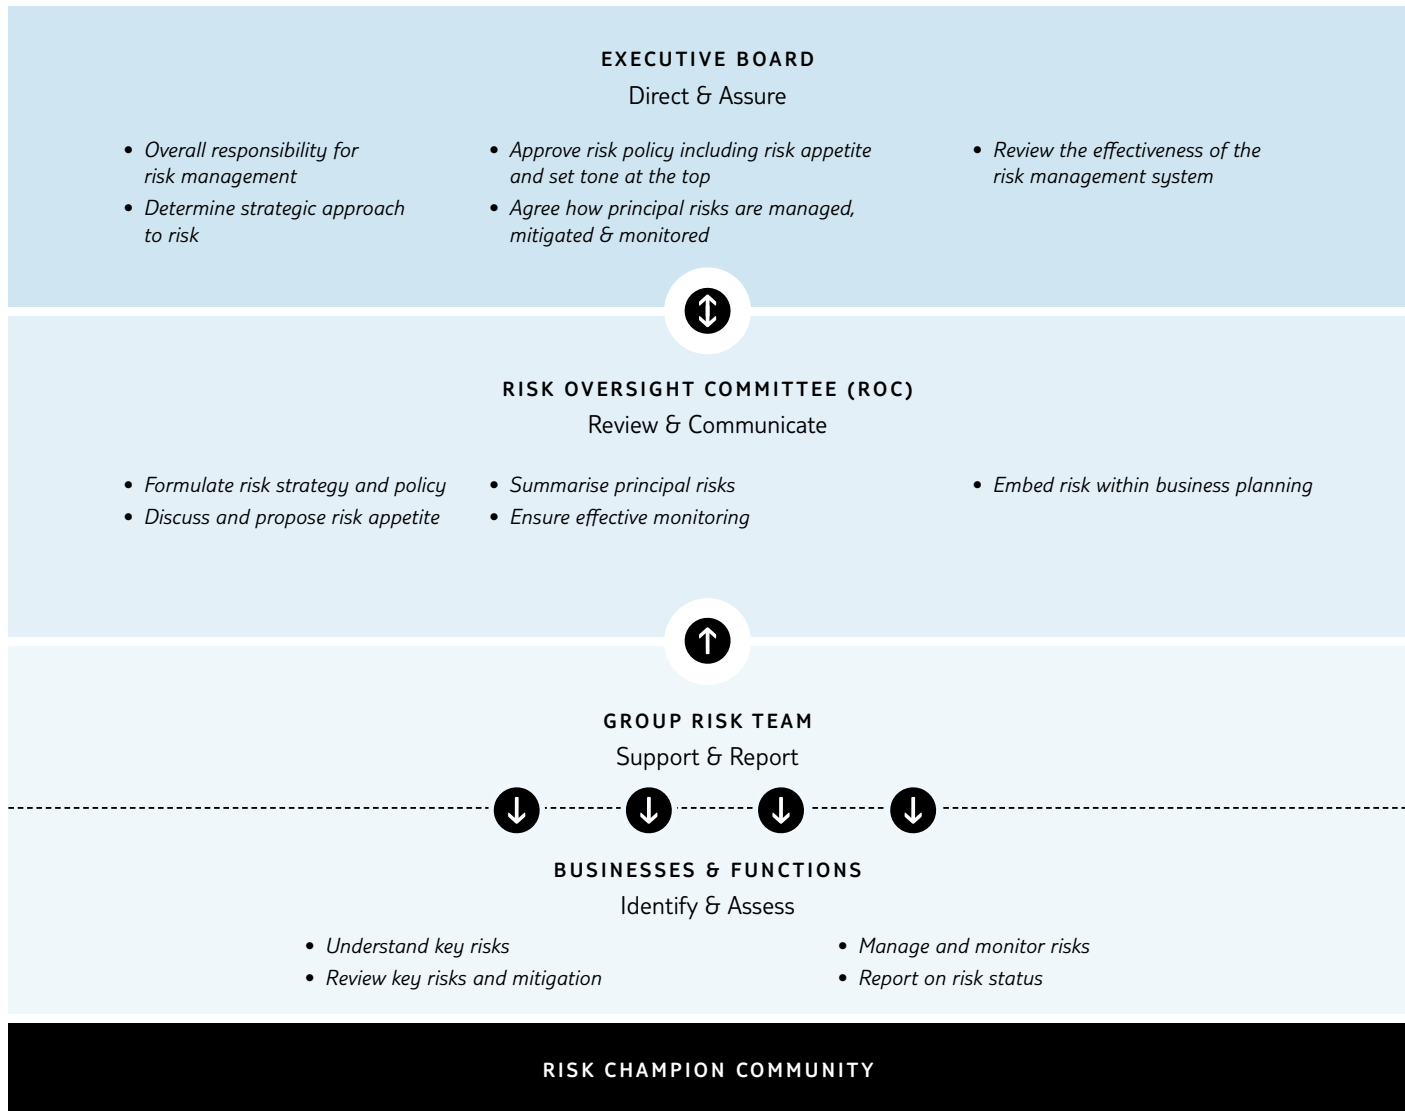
EXECUTIVE BOARD
Direct & Assure

• Overall responsibility for risk management
• Determine strategic approach to risk

• Approve risk policy including risk appetite and set tone at the top
• Agree how principal risks are managed, mitigated & monitored

• Review the effectiveness of the risk management system

RISK OVERSIGHT COMMITTEE (ROC)
Review & Communicate

• Formulate risk strategy and policy
• Discuss and propose risk appetite

• Summarise principal risks
• Ensure effective monitoring

• Embed risk within business planning

GROUP RISK TEAM
Support & Report

BUSINESSES & FUNCTIONS
Identify & Assess

• Understand key risks
• Review key risks and mitigation

• Manage and monitor risks
• Report on risk status

RISK CHAMPION COMMUNITY